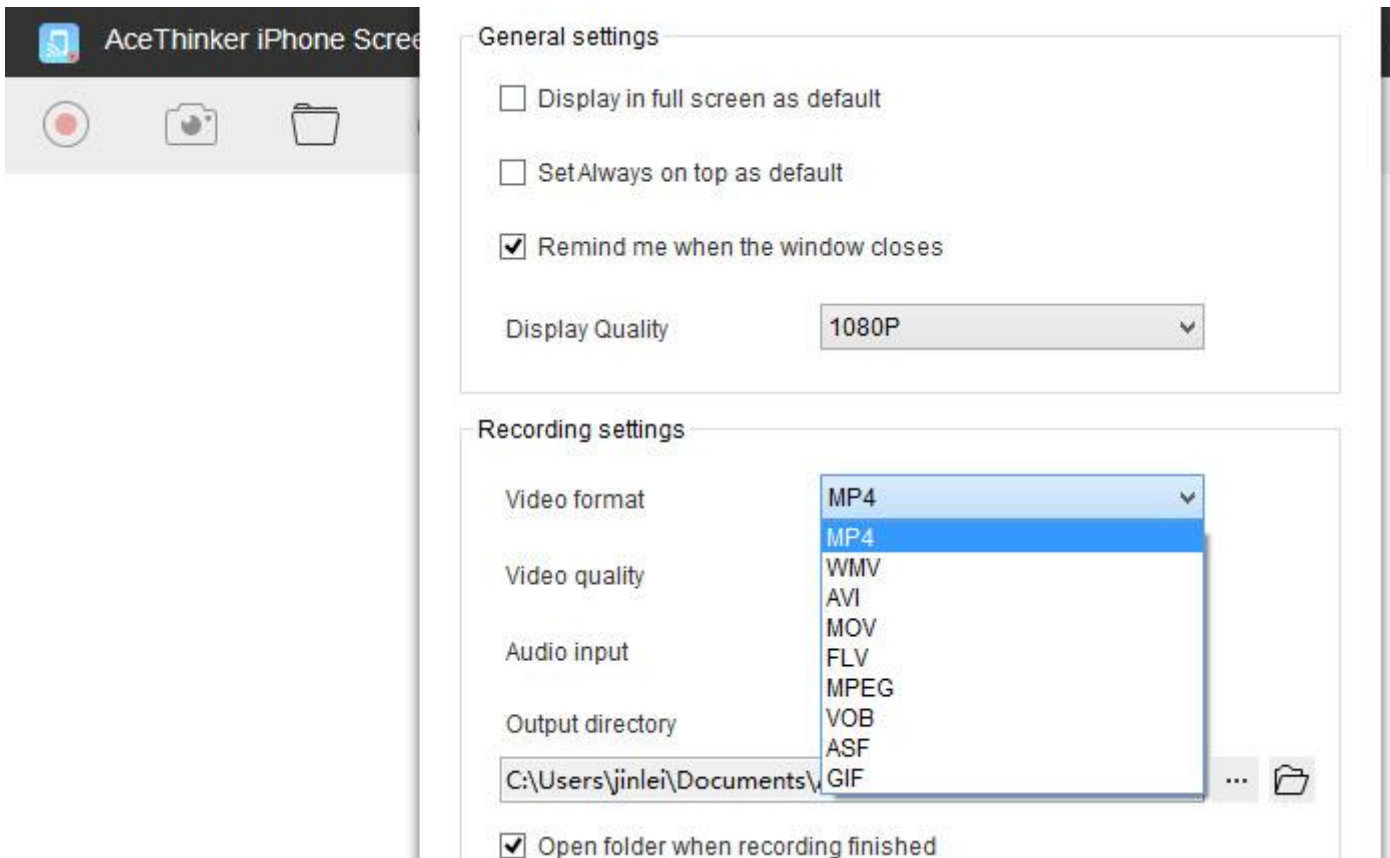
AceThinker iPhone Scree

General settings

Display in full screen as default

Set Always on top as default

Remind me when the window closes

Display Quality 1080P

Recording settings

Video format MP4

MP4
WMV
AVI
MOV
FLV
MPEG
VOB
ASF
GIF

Video quality

Audio input

Output directory

C:\Users\jinlei\Documents\

...

Open folder when recording finished